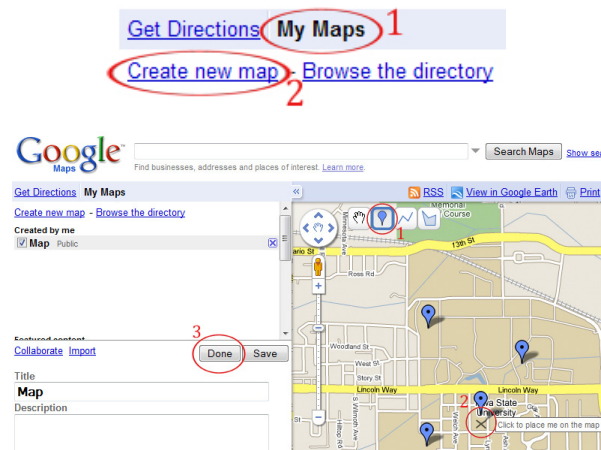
Get Directions My Maps 1

Create new map - Browse the directory 2

Google Maps

Find businesses, addresses and places of interest. Learn more.

Search Maps Show se

Get Directions My Maps

Create new map - Browse the directory

Created by me

Map Public

Featured content

Collaborate Import

3

Done Save

Title

Map

Description

«

RSS View in Google Earth Print

1

Memorial Course

13th St

Ross Rd

Woodland St

West St

Story St

Lincoln Way

Lincoln Way

2

Iowa State University

Click to place me on the map

Minnesota Ave

S Wilmoth Ave

Hilltop Rd